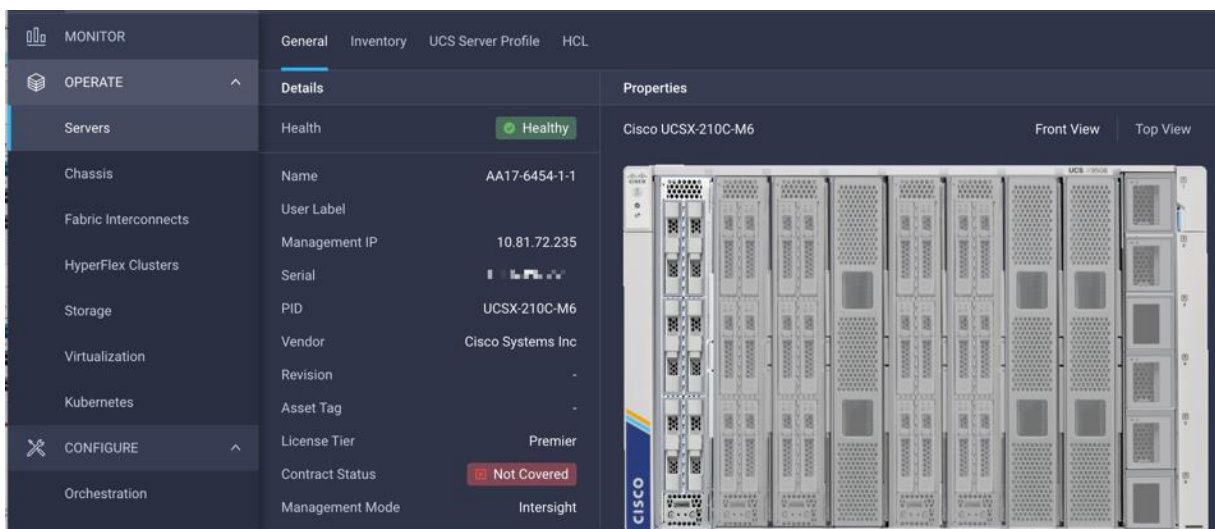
MONITOR

OPERATE

Servers

Chassis

Fabric Interconnects

HyperFlex Clusters

Storage

Virtualization

Kubernetes

CONFIGURE

Orchestration

General Inventory UCS Server Profile HCL

Details

| | |
|---|---|
| Health | Healthy |
| Name | AA17-6454-1-1 |
| User Label | |
| Management IP | 10.81.72.235 |
| Serial | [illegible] |
| PID | UCSX-210C-M6 |
| Vendor | Cisco Systems Inc |
| Revision | - |
| Asset Tag | - |
| License Tier | Premier |
| Contract Status | Not Covered |
| Management Mode | Intersight |

Properties

Cisco UCSX-210C-M6

Front View Top View

CISCO